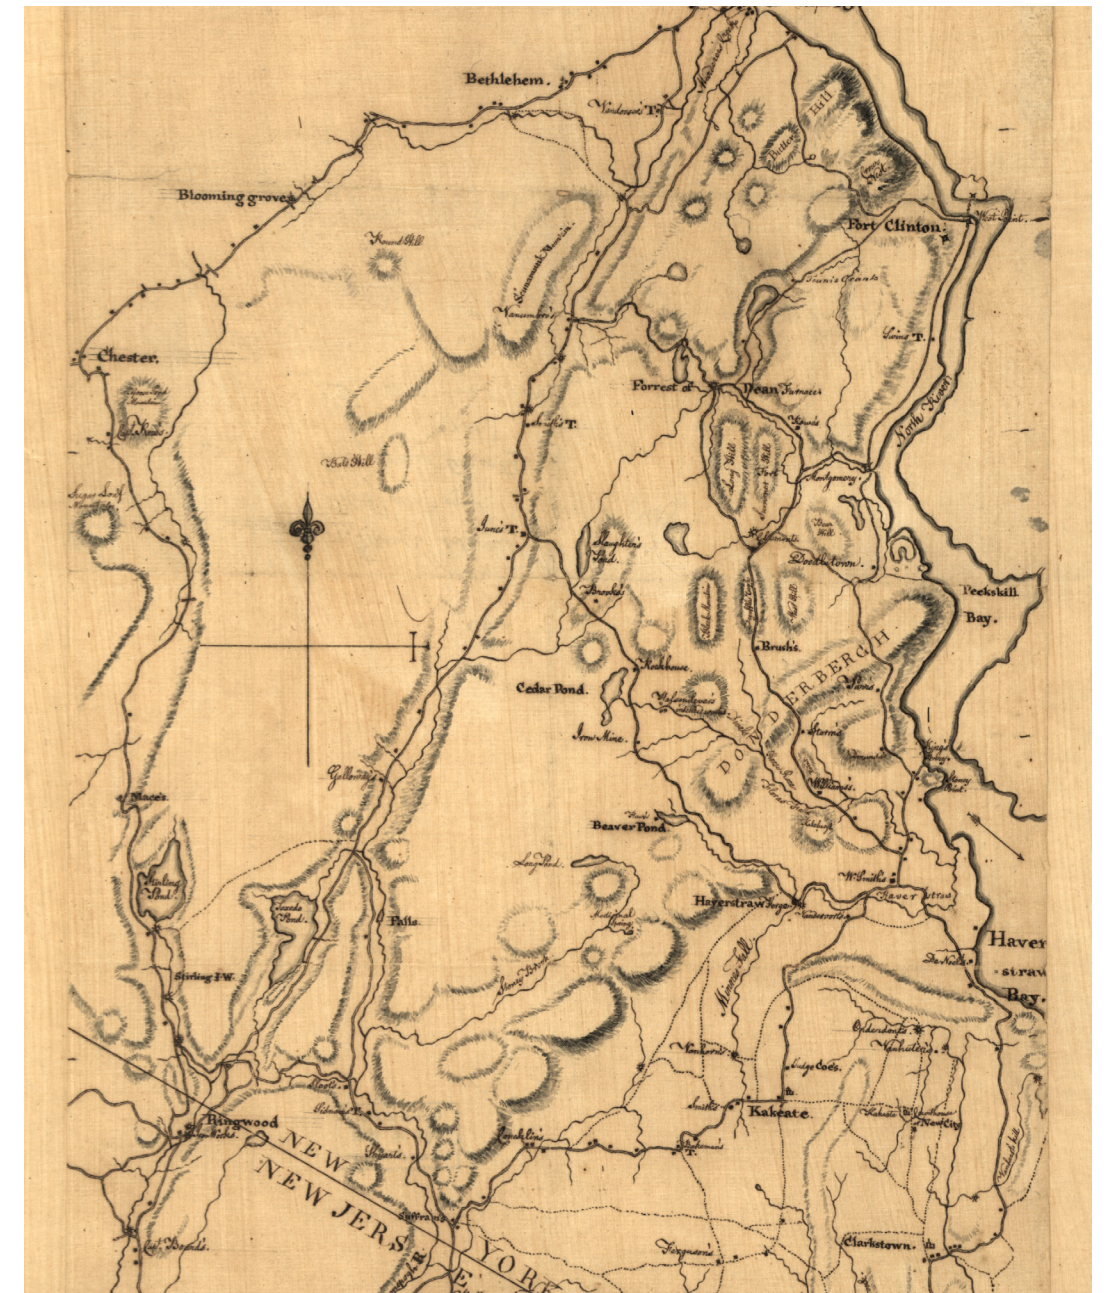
Bethlehem.
Vandevoort's T.
Blooming grove
Round Hill
Fort Clinton.
West Point
Vanambro's
Chester.
Forrest of Dean Furnace
Smith's T.
North River
Bull Hill
Sugar Loaf
Junis T.
Slaughter's Pond
Doodletown
Peekskill Bay.
Brooks
Brush's
DONDERBERGH
Cedar Pond.
Iron Mine
Galloway's
Mace's
Beaver Pond.
Long Pond
Haverstraw Forge
W. Smith's
Haverstraw
Sterling Pond
Falls.
Haver-straw Bay.
De Noie's
Sterling I.W.
Kakeate.
Ringwood
NEW
NEW JERSEY
YORK
New City
Clarkstown.